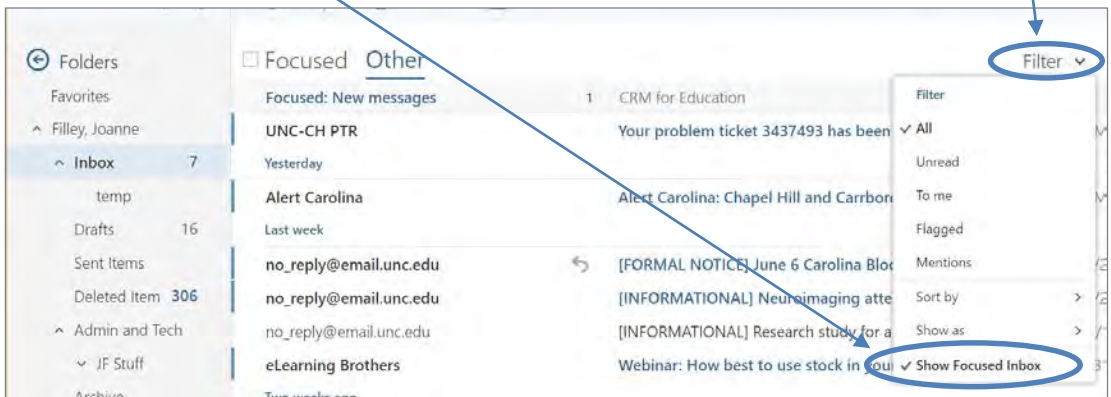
Folders
Favorites
Filley, Joanne
Inbox 7
temp
Drafts 16
Sent Items
Deleted Item 306
Admin and Tech
JF Stuff
Archive

Focused Other
Filter

Focused: New messages 1 CRM for Education
UNC-CH PTR Your problem ticket 3437493 has been
Yesterday
Alert Carolina Alert Carolina: Chapel Hill and Carrbor
Last week
no_reply@email.unc.edu [FORMAL NOTICE] June 6 Carolina Bloo
no_reply@email.unc.edu [INFORMATIONAL] Neuroimaging atte
no_reply@email.unc.edu [INFORMATIONAL] Research study for a
eLearning Brothers Webinar: How best to use stock in you
Two weeks ago

Filter
✓ All
Unread
To me
Flagged
Mentions
Sort by
Show as
✓ Show Focused Inbox